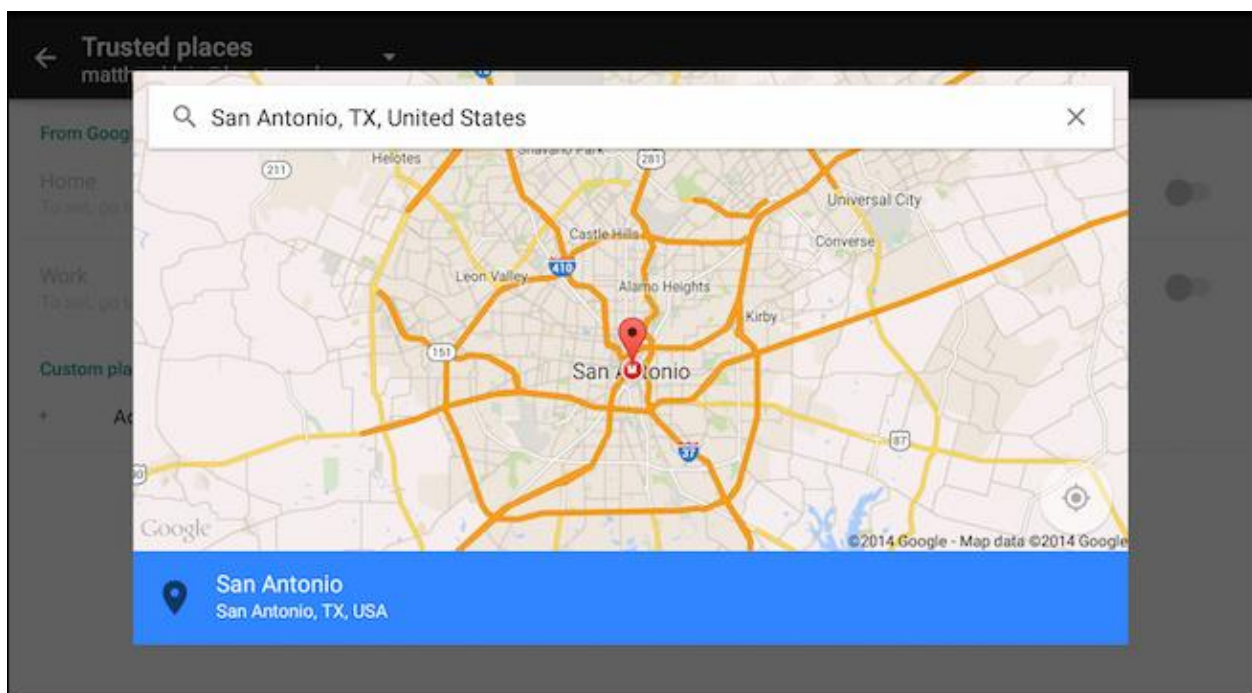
Trusted places
matth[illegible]

From Goog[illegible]

Home
To set, go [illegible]

Work
To set, go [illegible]

Custom pla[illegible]

+ Ad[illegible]

San Antonio, TX, United States

Helotes
211
281
Universal City
Castle Hills
Converse
Leon Valley
410
Alamo Heights
Kirby
151
San Antonio
87
37
Google
©2014 Google - Map data ©2014 Google

San Antonio
San Antonio, TX, USA